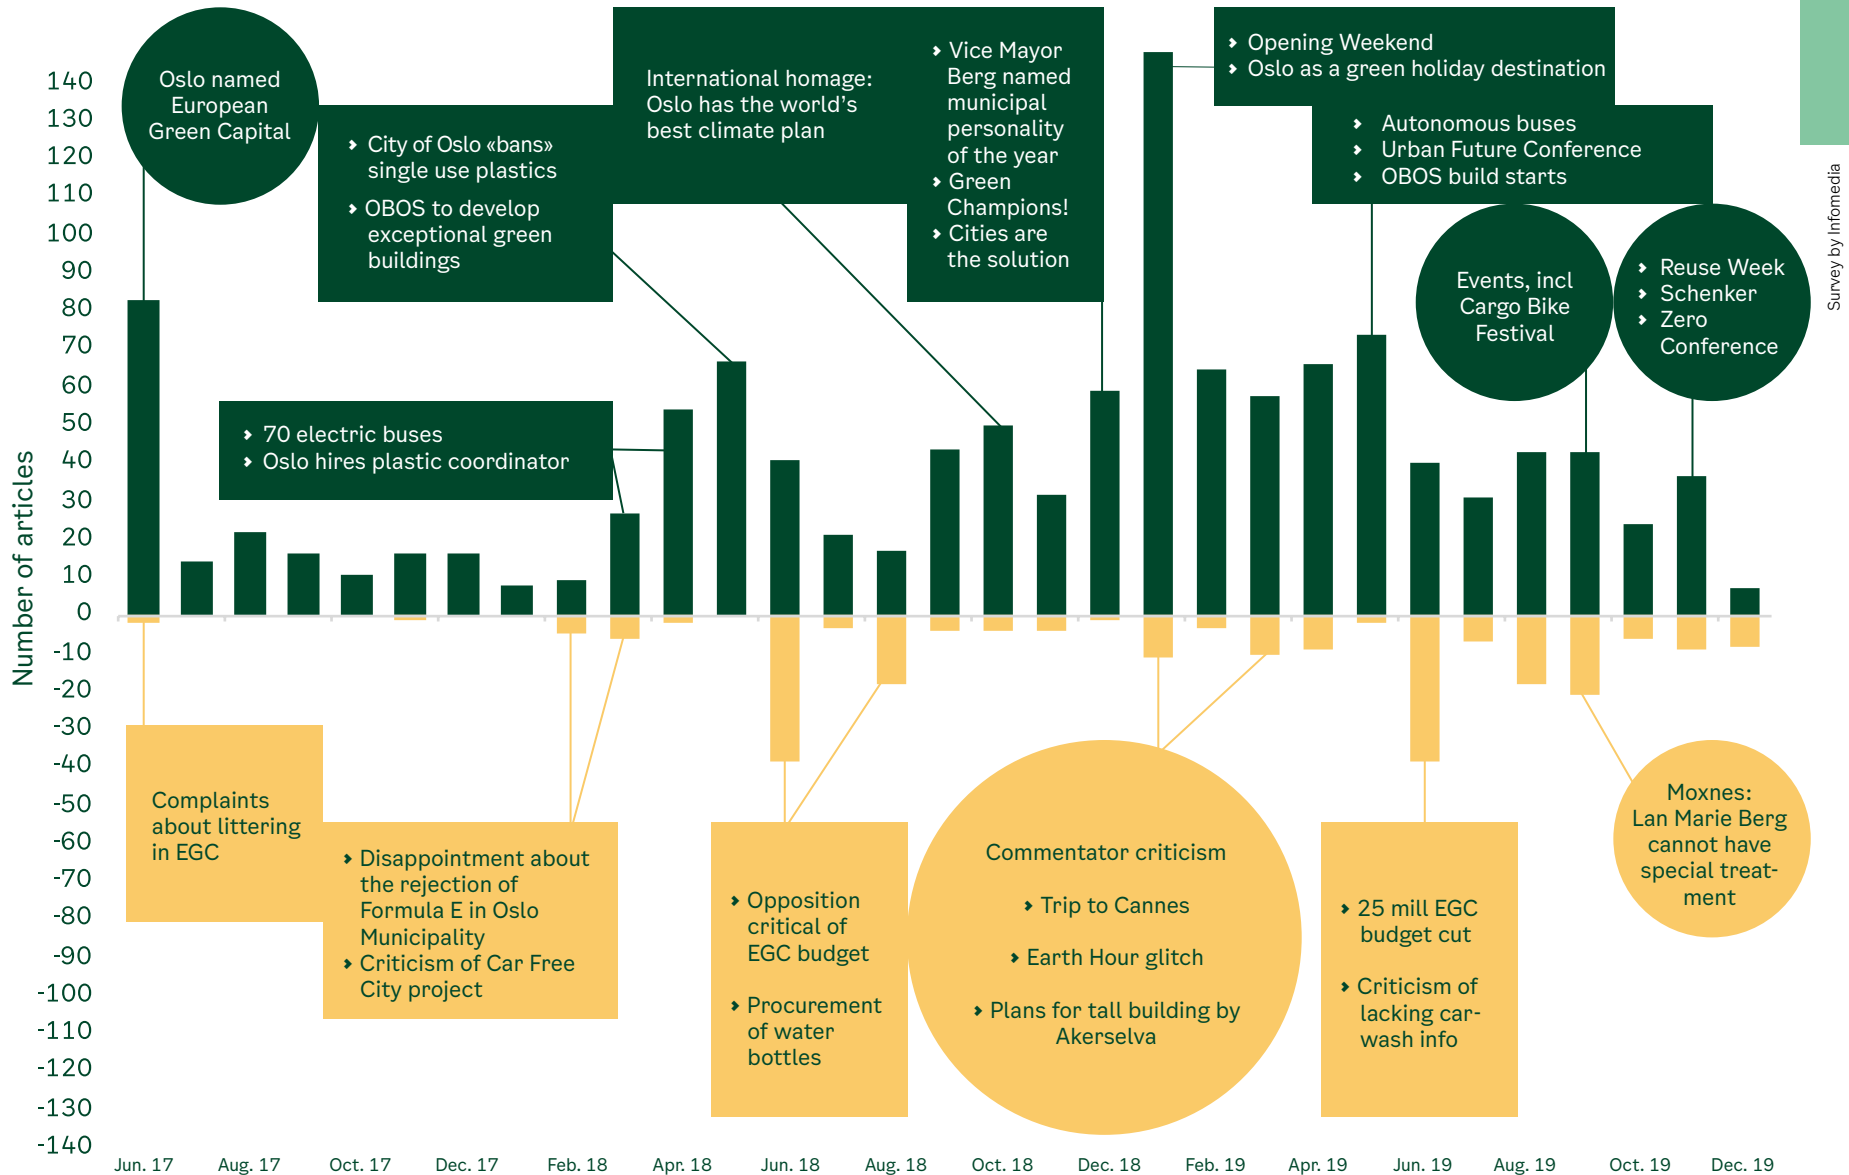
Oslo named European Green Capital

City of Oslo «bans» single use plastics

OBOS to develop exceptional green buildings

International homage: Oslo has the world's best climate plan

Vice Mayor Berg named municipal personality of the year

Green Champions!

Cities are the solution

Opening Weekend

Oslo as a green holiday destination

Autonomous buses

Urban Future Conference

OBOS build starts

Events, incl Cargo Bike Festival

Reuse Week

Schenker

Zero Conference

Survey by Infomedia

70 electric buses

Oslo hires plastic coordinator

140
130
120
110
100
90
80
70
60
50
40
30
20
10
0
-10
-20
-30
-40
-50
-60
-70
-80
-90
-100
-110
-120
-130
-140

Number of articles

Complaints about littering in EGC

Disappointment about the rejection of Formula E in Oslo Municipality

Criticism of Car Free City project

Opposition critical of EGC budget

Procurement of water bottles

Commentator criticism

Trip to Cannes

Earth Hour glitch

Plans for tall building by Akerselva

25 mill EGC budget cut

Criticism of lacking car-wash info

Moxnes: Lan Marie Berg cannot have special treatment

Jun. 17 Aug. 17 Oct. 17 Dec. 17 Feb. 18 Apr. 18 Jun. 18 Aug. 18 Oct. 18 Dec. 18 Feb. 19 Apr. 19 Jun. 19 Aug. 19 Oct. 19 Dec. 19